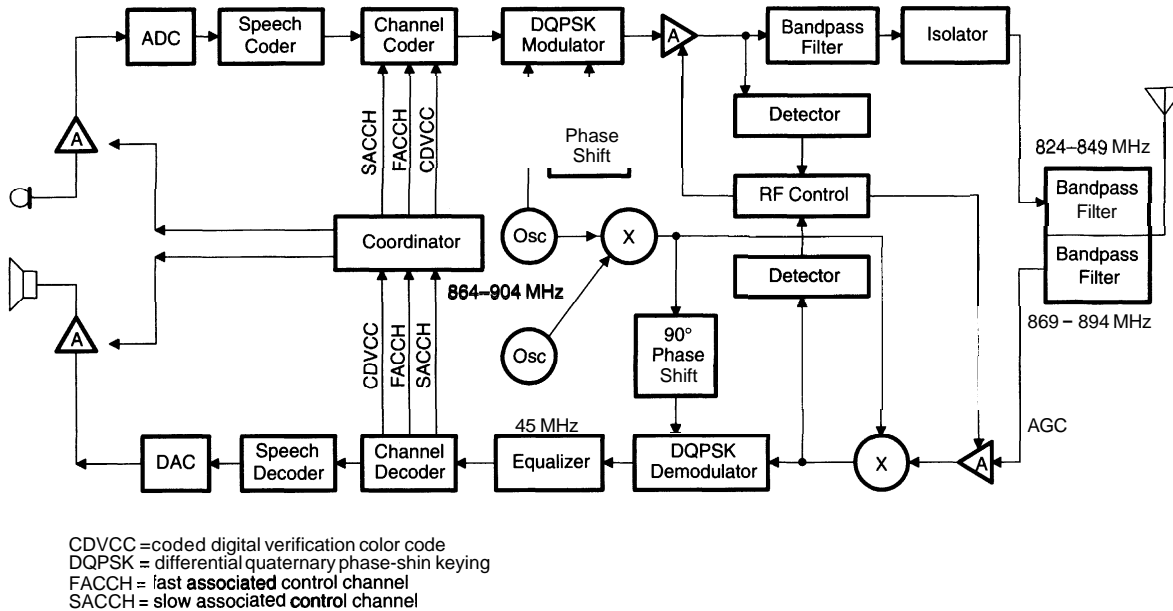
ADC

Speech Coder

Channel Coder

DQPSK Modulator

A

Bandpass Filter

Isolator

SACCH

FACCH

CDVCC

Phase Shift

Detector

824–849 MHz

A

RF Control

Bandpass Filter

Osc

X

Coordinator

Bandpass Filter

Detector

864–904 MHz

869 – 894 MHz

A

90° Phase Shift

Osc

CDVCC

FACCH

SACCH

45 MHz

AGC

DAC

Speech Decoder

Channel Decoder

Equalizer

DQPSK Demodulator

X

A

CDVCC =coded digital verification color code
DQPSK = differential quaternary phase-shin keying
FACCH = fast associated control channel
SACCH = slow associated control channel